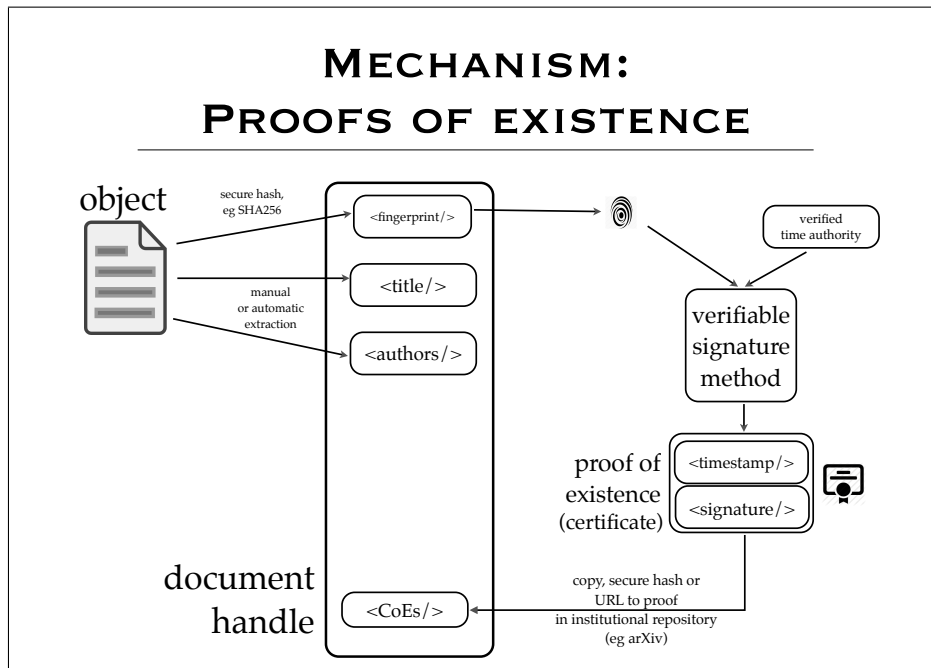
Mechanism:
Proofs of existence

object

secure hash,
eg SHA256

<fingerprint/>

manual
or automatic
extraction

<title/>

<authors/>

verified
time authority

verifiable
signature
method

proof of
existence
(certificate)

<timestamp/>

<signature/>

document
handle

<CoEs/>

copy, secure hash or
URL to proof
in institutional repository
(eg arXiv)